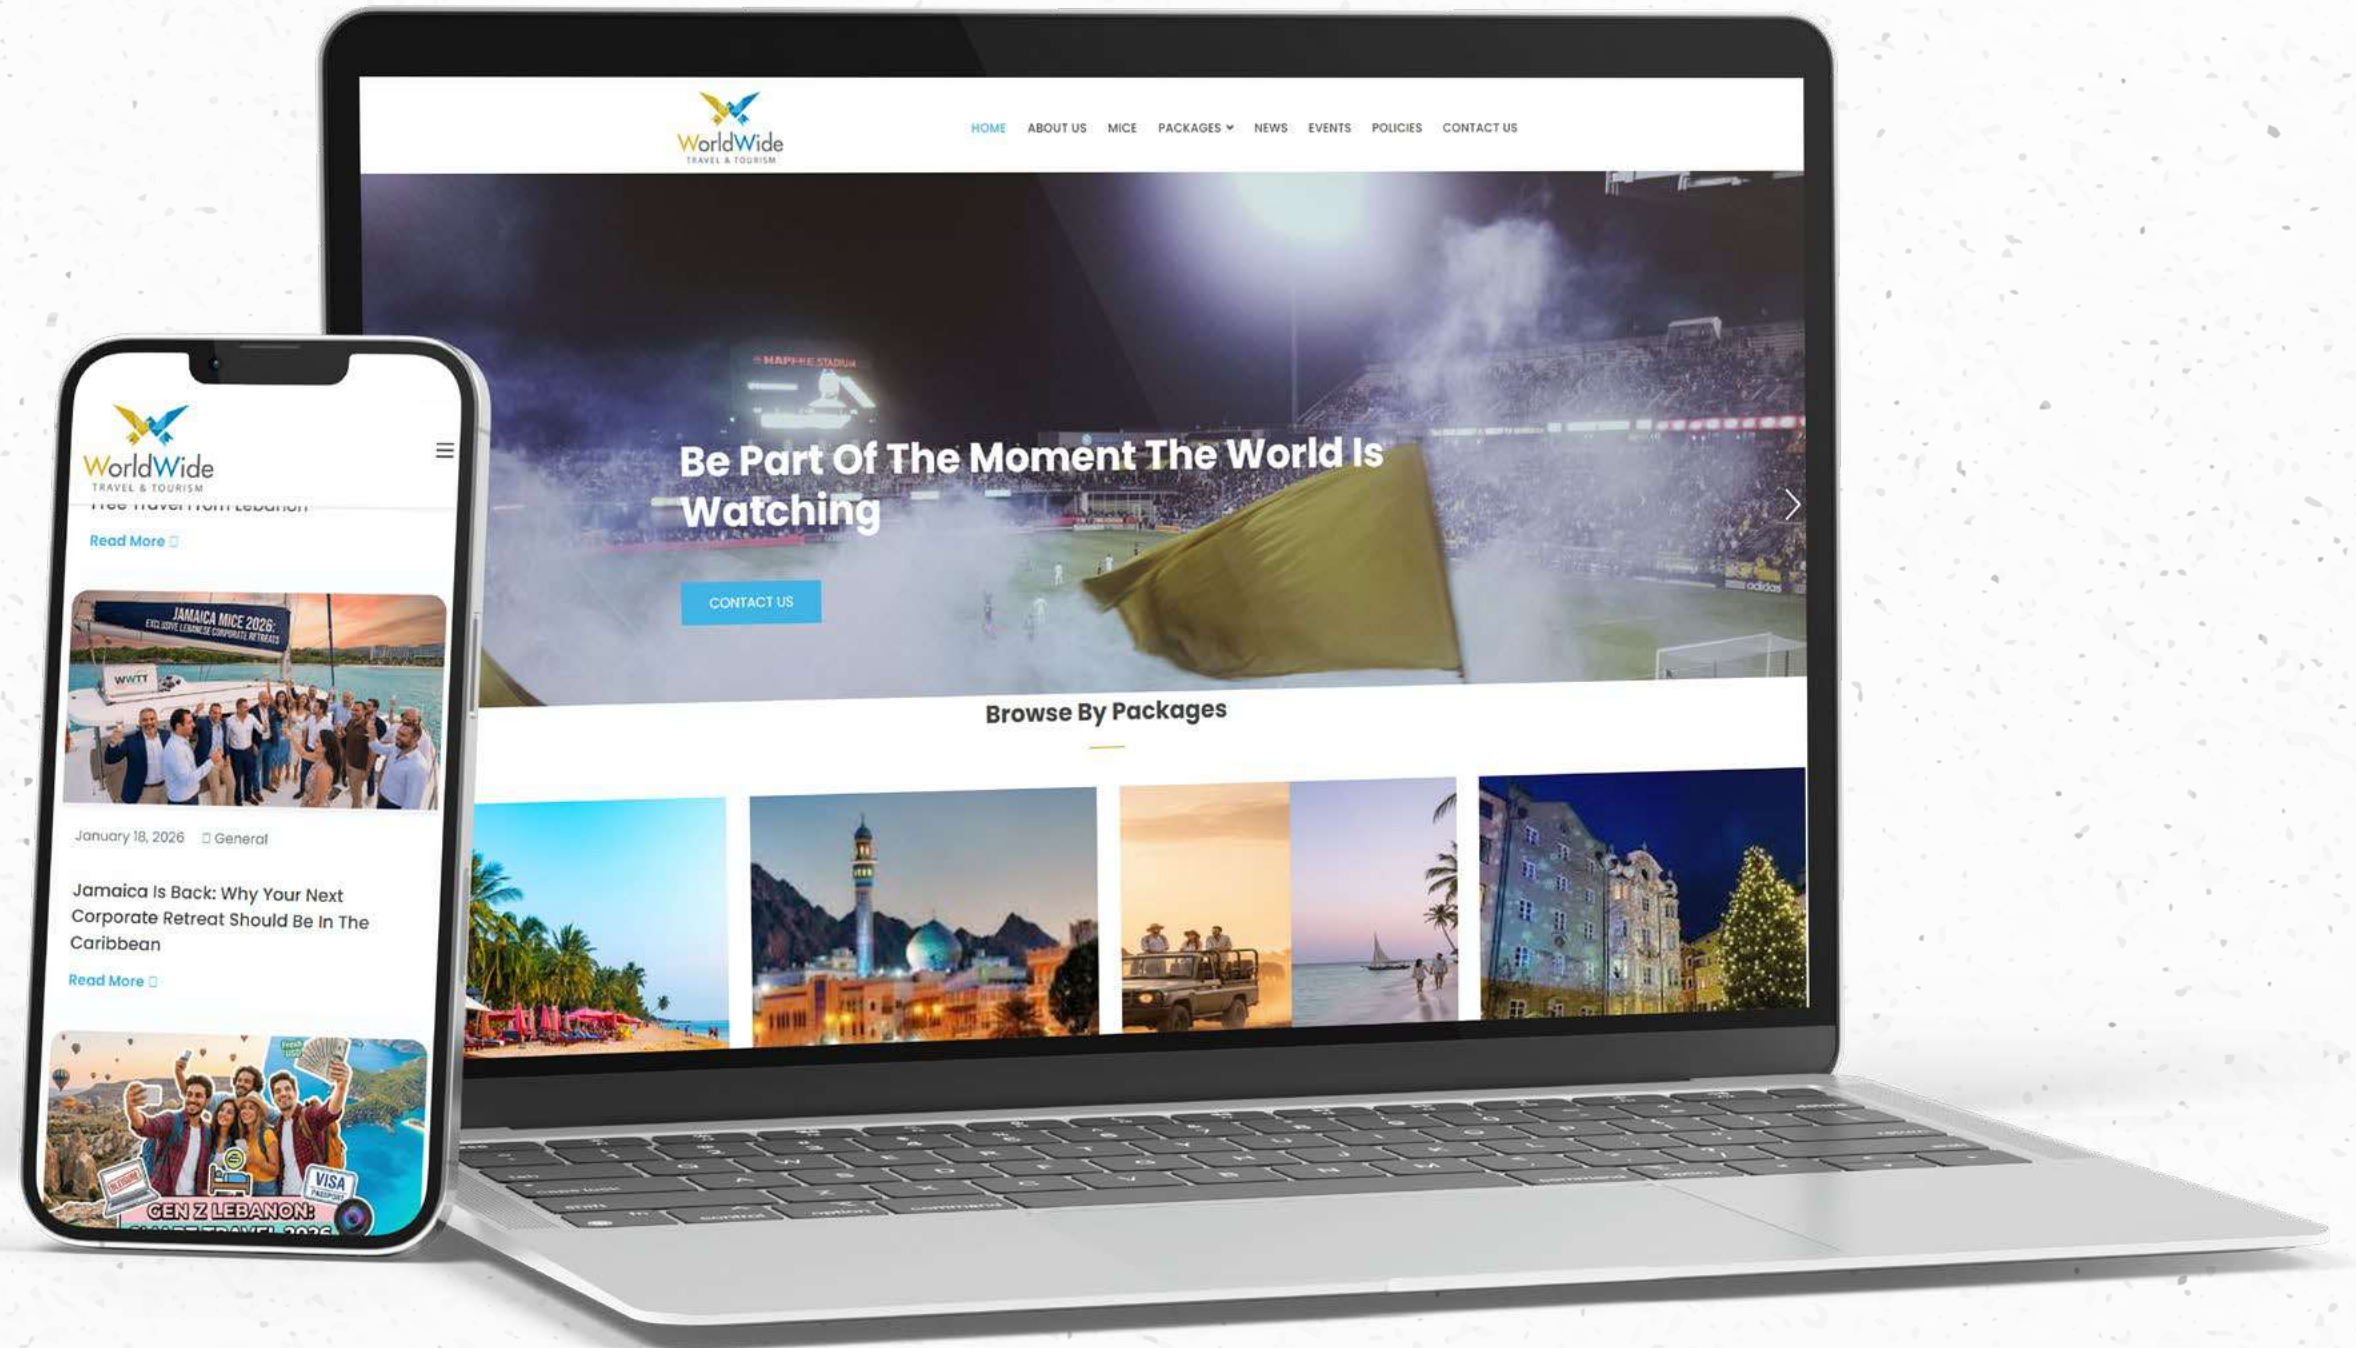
WorldWide
TRAVEL & TOURISM

HOME ABOUT US MICE PACKAGES NEWS EVENTS POLICIES CONTACT US

MAPFRE STADIUM

Be Part Of The Moment The World Is Watching

CONTACT US

Browse By Packages

WorldWide
TRAVEL & TOURISM

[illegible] From Lebanon

Read More

JAMAICA MICE 2026: EXCLUSIVE LEBANESE CORPORATE RETREATS

WWTT

January 18, 2026 General

Jamaica Is Back: Why Your Next Corporate Retreat Should Be In The Caribbean

Read More

VISA
PASSPORT

GEN Z LEBANON:
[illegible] 2026